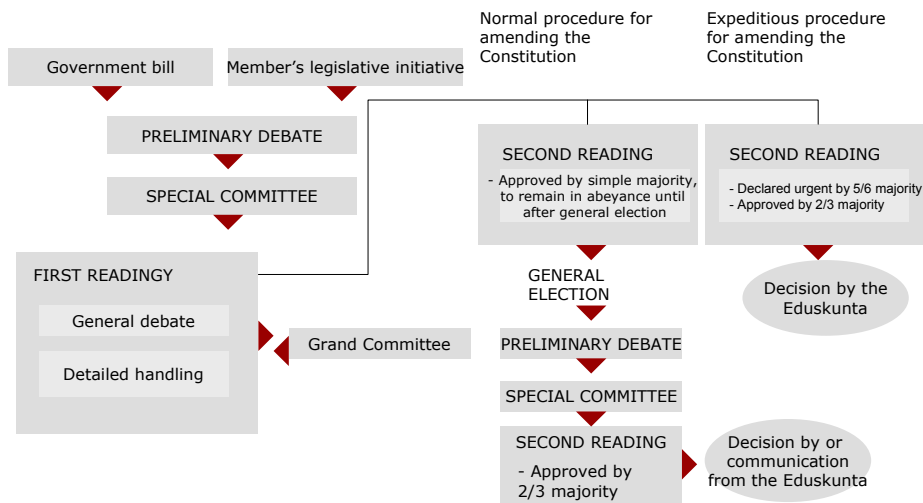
Normal procedure for amending the Constitution

Expeditious procedure for amending the Constitution

Government bill

Member’s legislative initiative

PRELIMINARY DEBATE

SPECIAL COMMITTEE

FIRST READINGY

General debate

Detailed handling

Grand Committee

SECOND READING

- Approved by simple majority, to remain in abeyance until after general election

GENERAL ELECTION

PRELIMINARY DEBATE

SPECIAL COMMITTEE

SECOND READING

- Approved by 2/3 majority

Decision by or communication from the Eduskunta

SECOND READING

- Declared urgent by 5/6 majority
- Approved by 2/3 majority

Decision by the Eduskunta